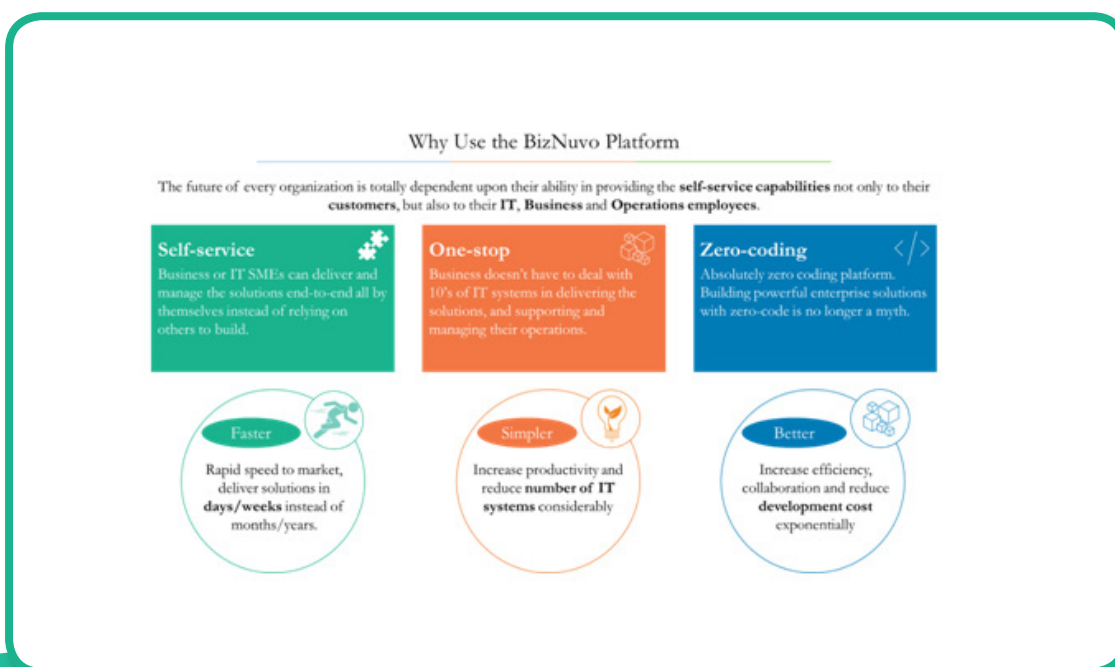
Why Use the BizNuvo Platform

The future of every organization is totally dependent upon their ability in providing the **self-service capabilities** not only to their **customers**, but also to their **IT**, **Business** and **Operations employees**.

Self-service
Business or IT SMEs can deliver and manage the solutions end-to-end all by themselves instead of relying on others to build.

One-stop
Business doesn't have to deal with 10's of IT systems in delivering the solutions, and supporting and managing their operations.

Zero-coding
Absolutely zero coding platform. Building powerful enterprise solutions with zero-code is no longer a myth.

Faster
Rapid speed to market, deliver solutions in **days/weeks** instead of months/years.

Simpler
Increase productivity and reduce **number of IT systems** considerably

Better
Increase efficiency, collaboration and reduce **development cost** exponentially